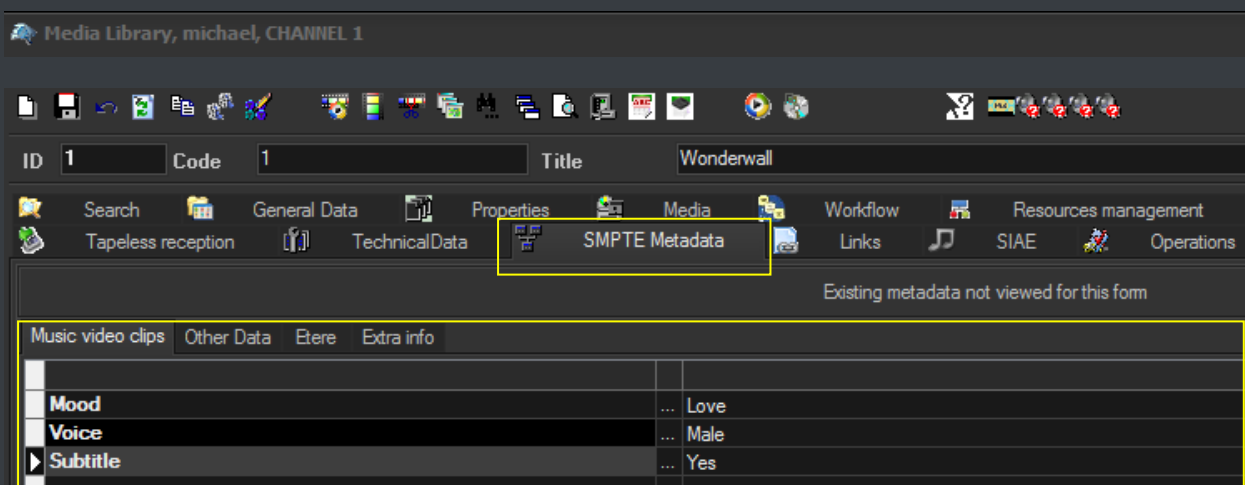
Media Library, michael, CHANNEL 1

ID 1 Code 1 Title Wonderwall

Search General Data Properties Media Workflow Resources management
Tapeless reception TechnicalData SMPTE Metadata Links SIAE Operations

Existing metadata not viewed for this form

Music video clips Other Data Etere Extra info

| | | |
|---|---|---|
| Mood | ... | Love |
| Voice | ... | Male |
| Subtitle | ... | Yes |